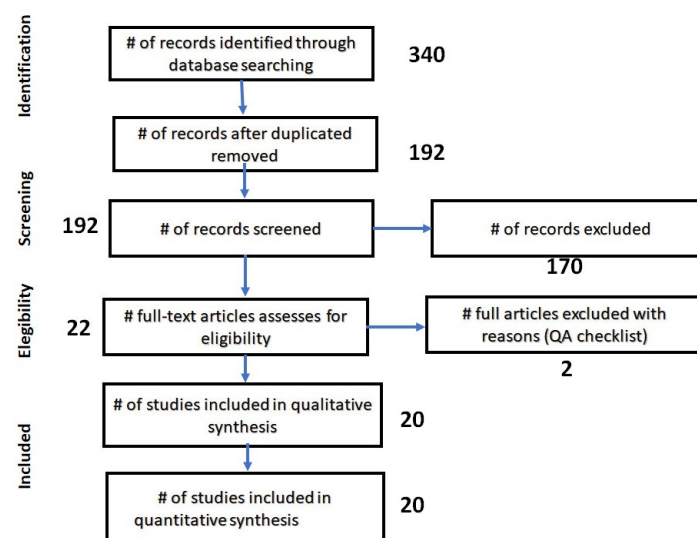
Identification

# of records identified through database searching

340

# of records after duplicated removed

192

Screening

192

# of records screened

# of records excluded

170

Elegibility

22

# full-text articles assesses for eligibility

# full articles excluded with reasons (QA checklist)

2

Included

# of studies included in qualitative synthesis

20

# of studies included in quantitative synthesis

20